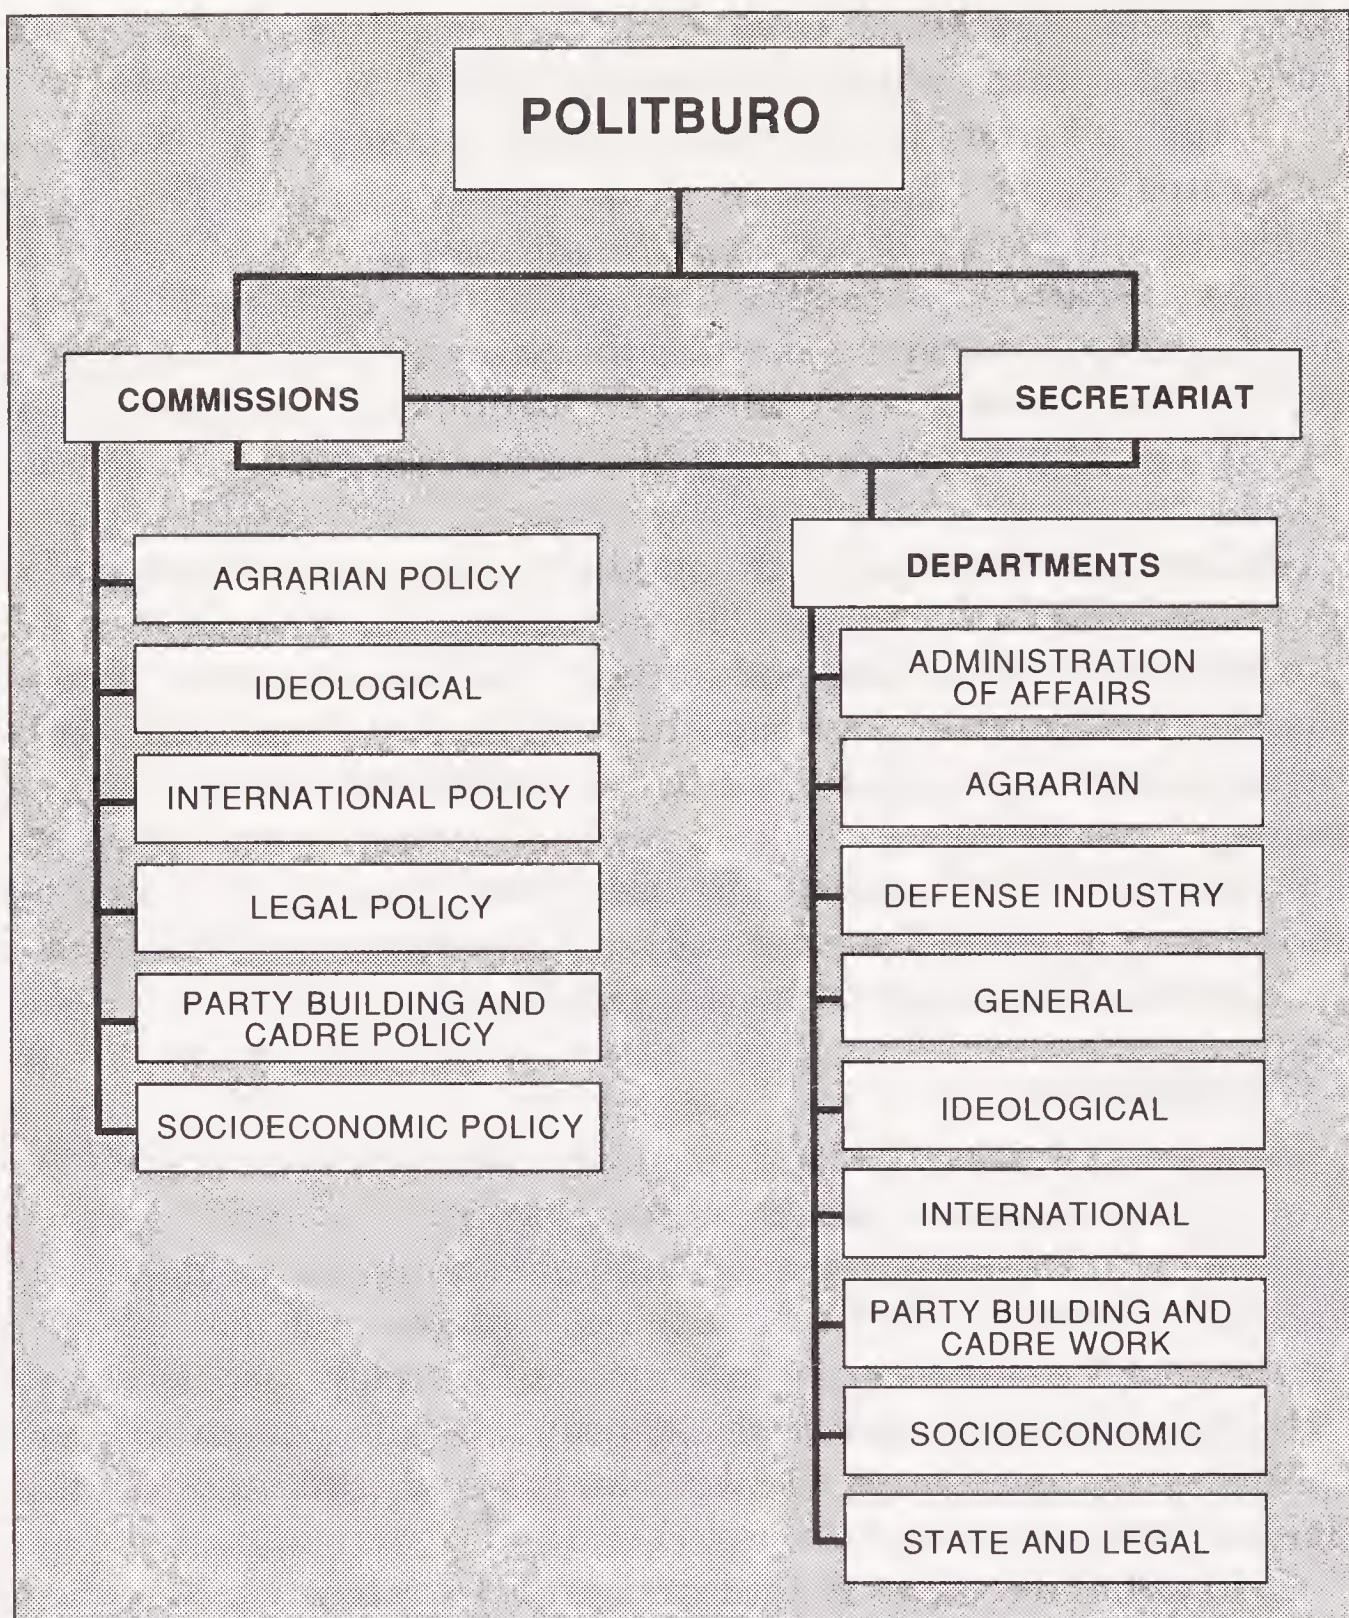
POLITBURO

COMMISSIONS

SECRETARIAT

AGRARIAN POLICY

IDEOLOGICAL

INTERNATIONAL POLICY

LEGAL POLICY

PARTY BUILDING AND CADRE POLICY

SOCIOECONOMIC POLICY

DEPARTMENTS

ADMINISTRATION OF AFFAIRS

AGRARIAN

DEFENSE INDUSTRY

GENERAL

IDEOLOGICAL

INTERNATIONAL

PARTY BUILDING AND CADRE WORK

SOCIOECONOMIC

STATE AND LEGAL